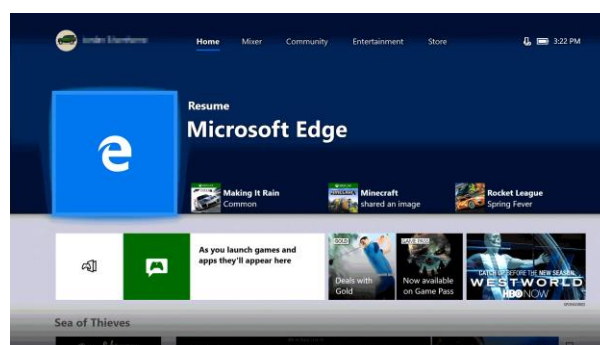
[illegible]

Home Mixer Community Entertainment Store

3:22 PM

Resume

Microsoft Edge

Making It Rain
Common

Minecraft
shared an image

Rocket League
Spring Fever

As you launch games and apps they'll appear here

GOLD
Deals with Gold

GAME PASS
Now available on Game Pass

CATCH UP BEFORE THE NEW SEASON
WESTWORLD
HBO NOW

SPONSORED

Sea of Thieves